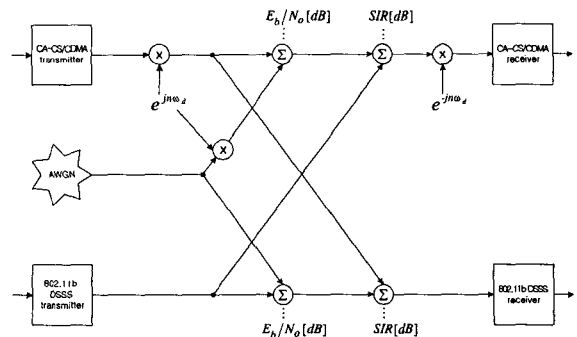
CA-CS/CDMA transmitter

$\times$

$E_b/N_o[dB]$

$\Sigma$

$SIR[dB]$

$\Sigma$

$\times$

CA-CS/CDMA receiver

$e^{jn\omega_d}$

$\times$

$e^{-jn\omega_d}$

AWGN

802.11b DSSS transmitter

$\Sigma$

$\Sigma$

802.11b DSSS receiver

$E_b/N_o[dB]$

$SIR[dB]$